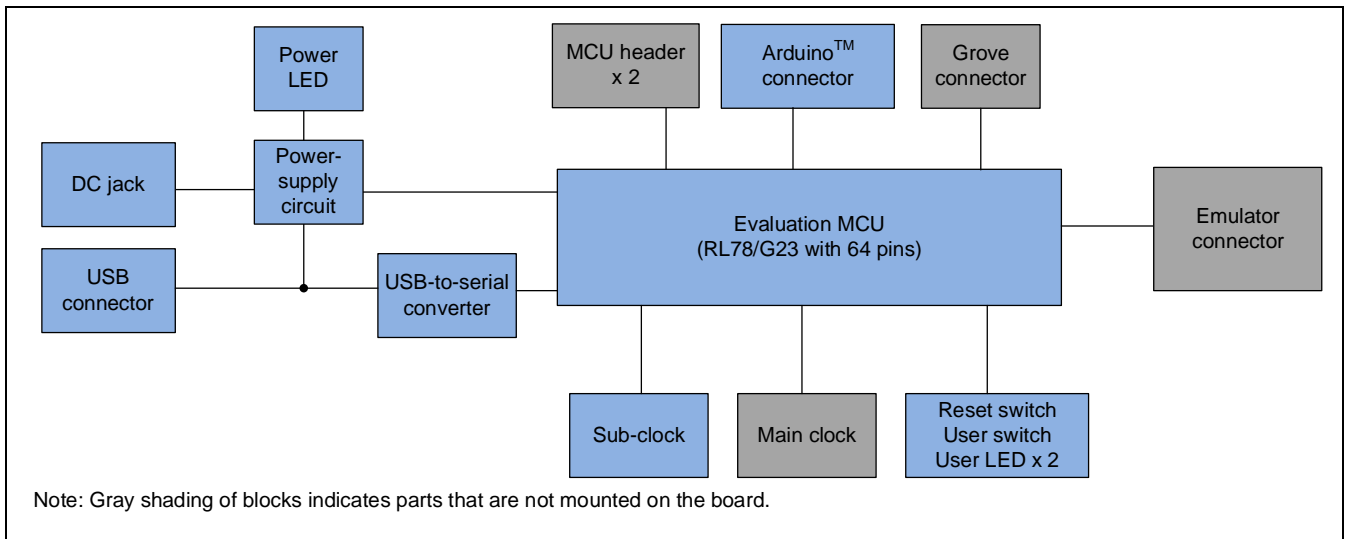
Power LED

MCU header x 2

Arduino$^{TM}$ connector

Grove connector

DC jack

Power-supply circuit

Evaluation MCU (RL78/G23 with 64 pins)

Emulator connector

USB connector

USB-to-serial converter

Sub-clock

Main clock

Reset switch
User switch
User LED x 2

Note: Gray shading of blocks indicates parts that are not mounted on the board.